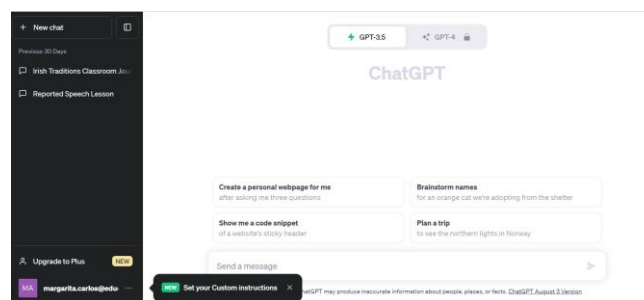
+ New chat

Previous 30 Days

Irish Traditions Classroom Jou

Reported Speech Lesson

Upgrade to Plus NEW

MA margarita.carlos@edu ···

GPT-3.5

GPT-4

ChatGPT

Create a personal webpage for me
after asking me three questions

Brainstorm names
for an orange cat we're adopting from the shelter

Show me a code snippet
of a website's sticky header

Plan a trip
to see the northern lights in Norway

Send a message

NEW Set your Custom instructions ×

ChatGPT may produce inaccurate information about people, places, or facts. ChatGPT August 3 Version